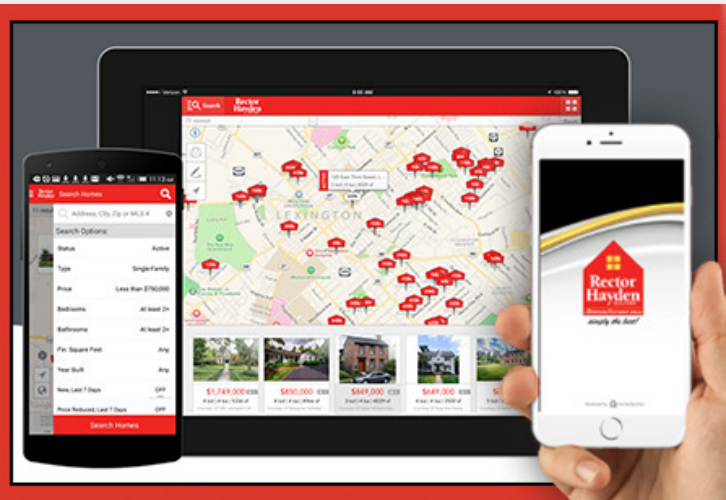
Search Rector Hayden

LEXINGTON

$1,749,000 $850,000 $849,000 $649,000

Rector Hayden
Search Homes
Address, City, Zip or MLS #
Search Options:
Status Active
Type Single Family
Price Less than $750,000
Bedrooms At least 2+
Bathrooms At least 2+
Fin. Square Feet Any
Year Built Any
New, Last 7 Days OFF
Price Reduced, Last 7 Days OFF
Search Homes

Rector Hayden
simply the best!